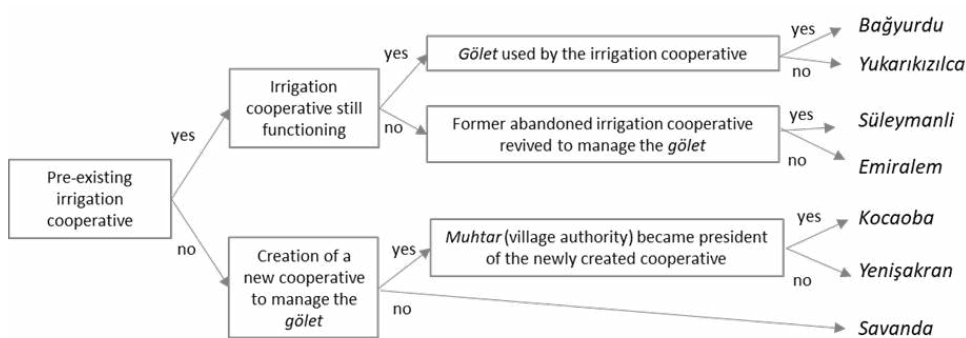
Pre-existing irrigation cooperative

yes

Irrigation cooperative still functioning

yes

*Gölet* used by the irrigation cooperative

yes

*Bağyurdu*

no

*Yukarıkızılca*

no

Former abandoned irrigation cooperative revived to manage the *gölet*

yes

*Süleymanli*

no

*Emiralem*

no

Creation of a new cooperative to manage the *gölet*

yes

*Muhtar* (village authority) became president of the newly created cooperative

yes

*Kocaoba*

no

*Yenişakran*

no

*Savanda*